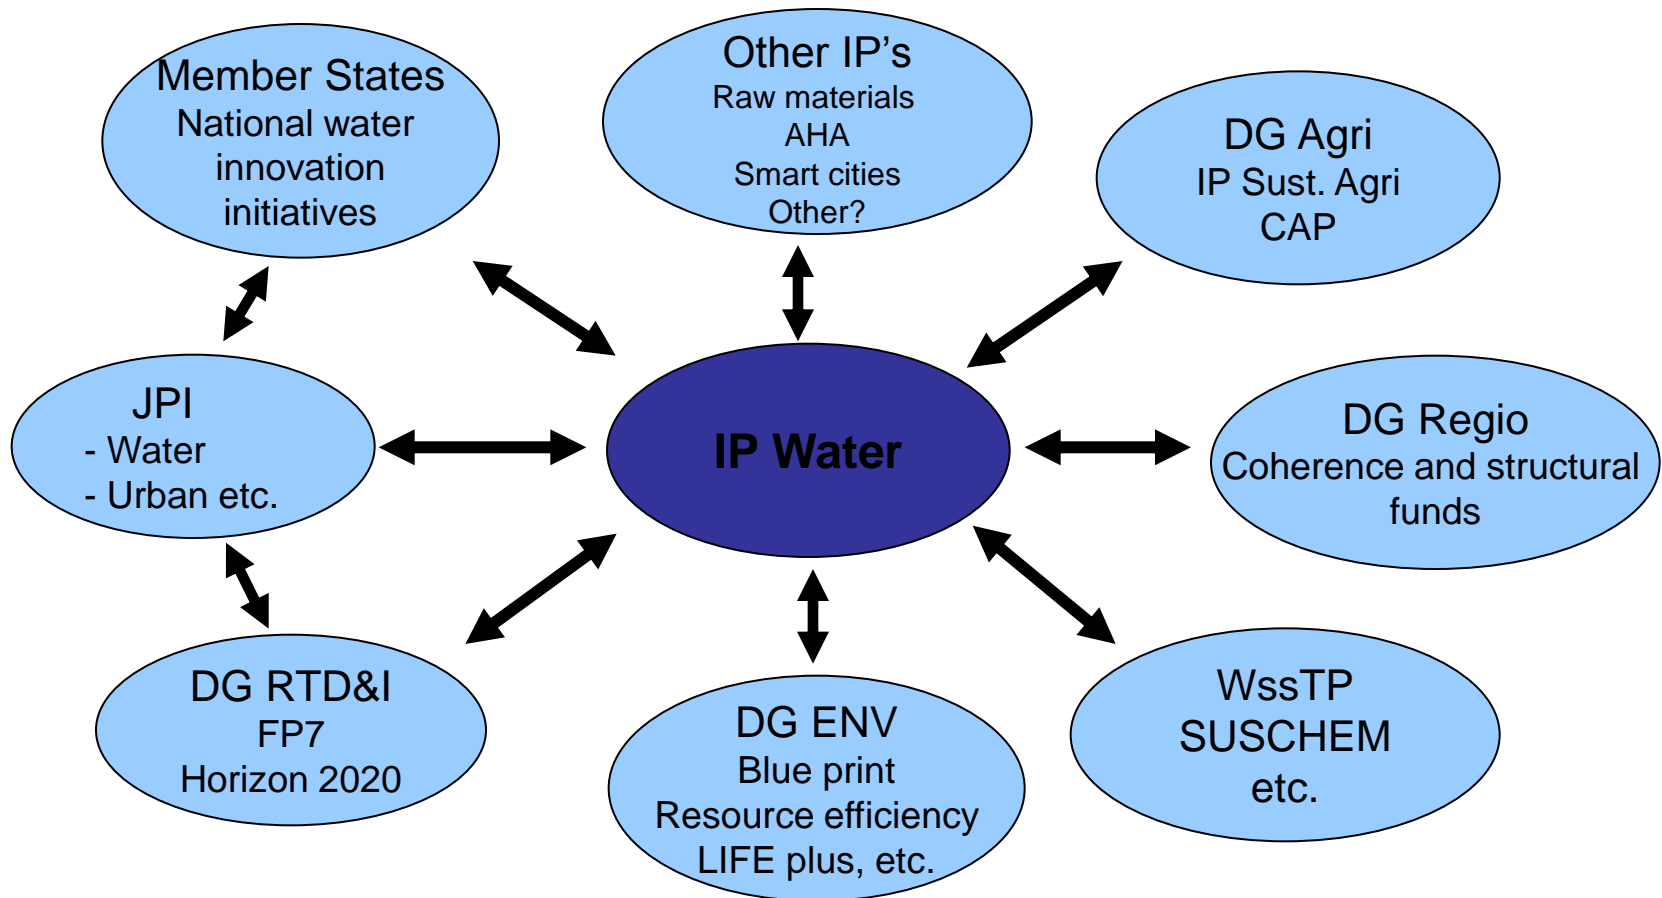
Member States
National water innovation initiatives

Other IP's
Raw materials
AHA
Smart cities
Other?

DG Agri
IP Sust. Agri
CAP

JPI
- Water
- Urban etc.

IP Water

DG Regio
Coherence and structural funds

DG RTD&I
FP7
Horizon 2020

DG ENV
Blue print
Resource efficiency
LIFE plus, etc.

WssTP
SUSCHEM
etc.